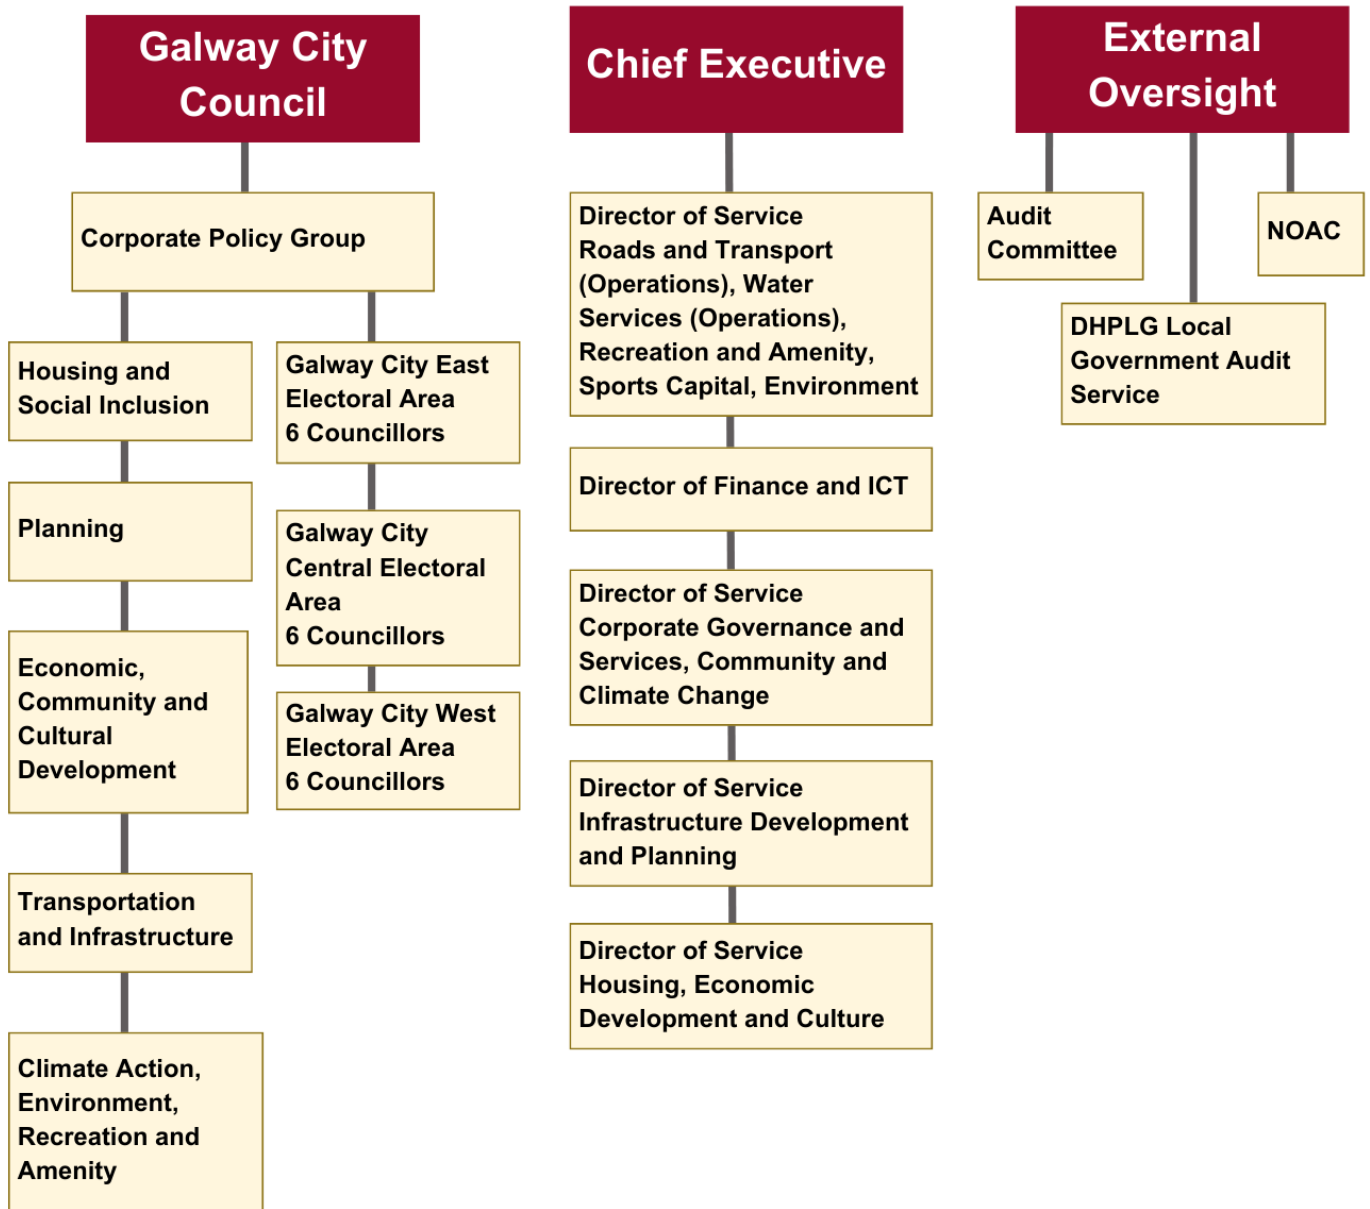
Galway City Council

Corporate Policy Group

Housing and Social Inclusion

Planning

Economic, Community and Cultural Development

Transportation and Infrastructure

Climate Action, Environment, Recreation and Amenity

Galway City East Electoral Area 6 Councillors

Galway City Central Electoral Area 6 Councillors

Galway City West Electoral Area 6 Councillors

Chief Executive

Director of Service Roads and Transport (Operations), Water Services (Operations), Recreation and Amenity, Sports Capital, Environment

Director of Finance and ICT

Director of Service Corporate Governance and Services, Community and Climate Change

Director of Service Infrastructure Development and Planning

Director of Service Housing, Economic Development and Culture

External Oversight

Audit Committee

NOAC

DHPLG Local Government Audit Service